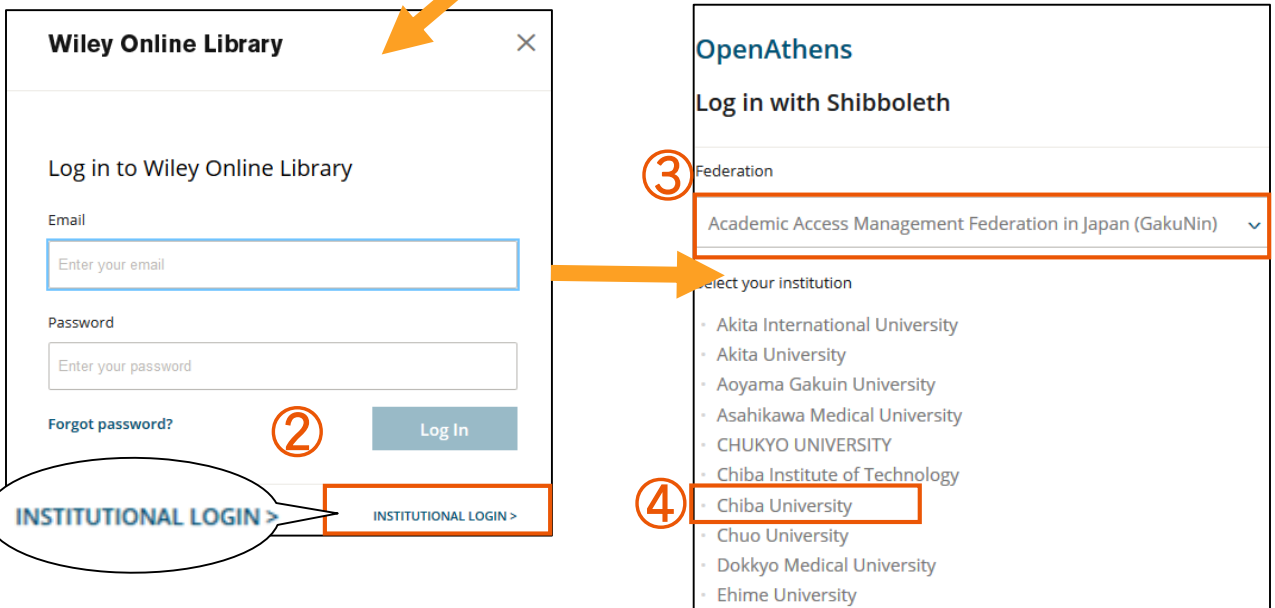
Wiley Online Library

×

Log in to Wiley Online Library

Email

Enter your email

Password

Enter your password

Forgot password?

②

Log In

INSTITUTIONAL LOGIN >

INSTITUTIONAL LOGIN >

OpenAthens

Log in with Shibboleth

③

Federation

Academic Access Management Federation in Japan (GakuNin)

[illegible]elect your institution

Akita International University

Akita University

Aoyama Gakuin University

Asahikawa Medical University

CHUKYO UNIVERSITY

Chiba Institute of Technology

④

Chiba University

Chuo University

Dokkyo Medical University

Ehime University